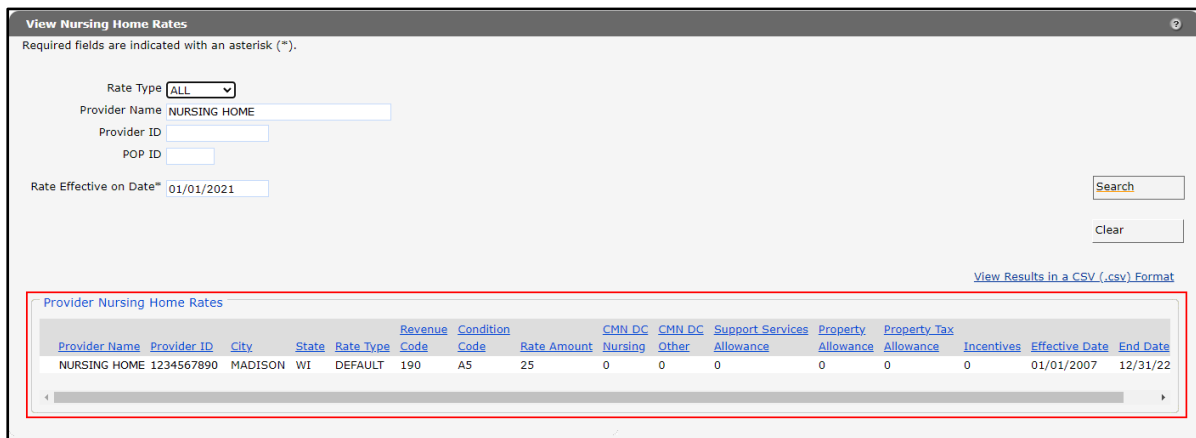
View Nursing Home Rates

?

Required fields are indicated with an asterisk (*).

Rate Type ALL

Provider Name NURSING HOME

Provider ID

POP ID

Rate Effective on Date* 01/01/2021

Search

Clear

View Results in a CSV (.csv) Format

Provider Nursing Home Rates

| Provider Name | Provider ID | City | State | Rate Type | Revenue Code | Condition Code | Rate Amount | CMN DC Nursing | CMN DC Other | Support Services Allowance | Property Allowance | Property Tax Allowance | Incentives | Effective Date | End Date |
|---|---|---|---|---|---|---|---|---|---|---|---|---|---|---|---|
| NURSING HOME | 1234567890 | MADISON | WI | DEFAULT | 190 | A5 | 25 | 0 | 0 | 0 | 0 | 0 | 0 | 01/01/2007 | 12/31/22 |